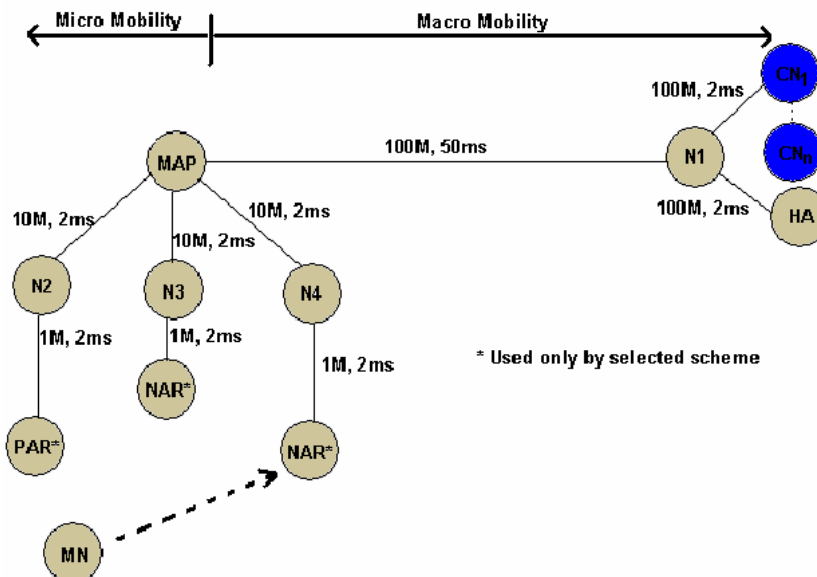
Micro Mobility

Macro Mobility

$CN_1$

100M, 2ms

100M, 50ms

MAP

N1

$CN_n$

10M, 2ms

10M, 2ms

100M, 2ms

HA

10M, 2ms

N2

N3

N4

1M, 2ms

1M, 2ms

1M, 2ms

NAR*

* Used only by selected scheme

PAR*

NAR*

MN